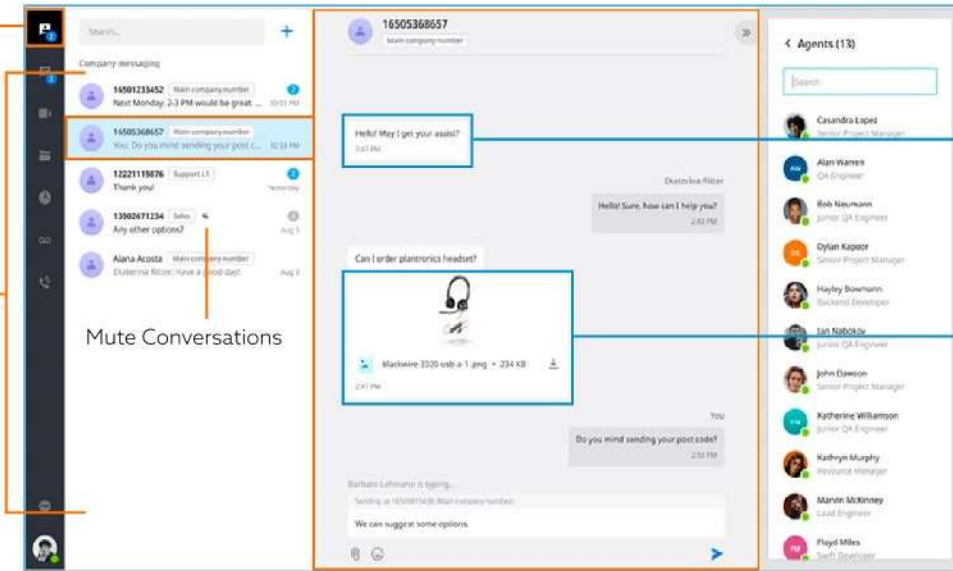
Search...

Company messaging

16501233452 Main company number 2
Next Monday, 2-3 PM would be great ... 10:01 PM

16505368657 Main company number
You: Do you mind sending your post c... 10:33 PM

12221119876 Support L1 1
Thank you! Yesterday

13902671234 Sales
Any other options? Aug 3

Alana Acosta Main company number
Ekaterina Ritzer: Have a good day! Aug 3

Mute Conversations

16505368657
Main company number

Hello! May I get your assist?
3:43 PM

Ekaterina Ritzer
Hello! Sure, how can I help you?
2:42 PM

Can I order plantronics headset?

Blackwire 3320 usb a-1.png • 234 KB
2:47 PM

You
Do you mind sending your post code?
2:50 PM

Barbara Lehmann is typing...
Sending as 16505368657 Main company number
We can suggest some options.

Agents (13)
Search

Casandra Lopez
Senior Project Manager

Alan Warren
QA Engineer

Bob Neumann
Junior QA Engineer

Dylan Kapoor
Senior Project Manager

Hayley Bowmann
Backend Developer

Ian Nabokov
Junior QA Engineer

John Dawson
Senior Project Manager

Katherine Williamson
Junior QA Engineer

Kathryn Murphy
Resource Manager

Marvin McKinney
Lead Engineer

Floyd Miles
Swift Developer